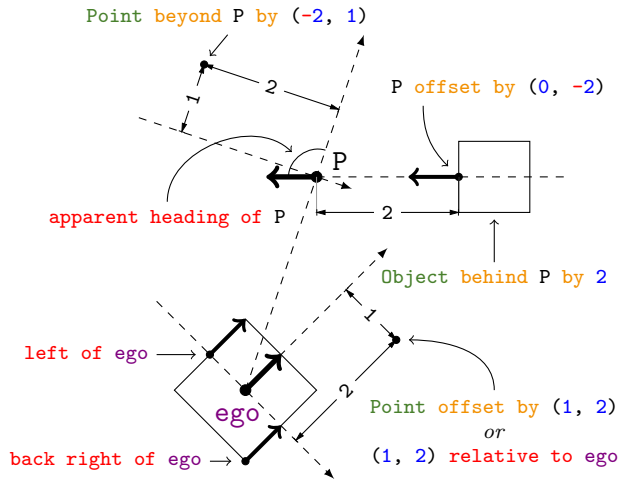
Point beyond P by (-2, 1)

2

1

P offset by (0, -2)

P

apparent heading of P

2

Object behind P by 2

left of ego

1

2

ego

Point offset by (1, 2)

*or*

(1, 2) relative to ego

back right of ego